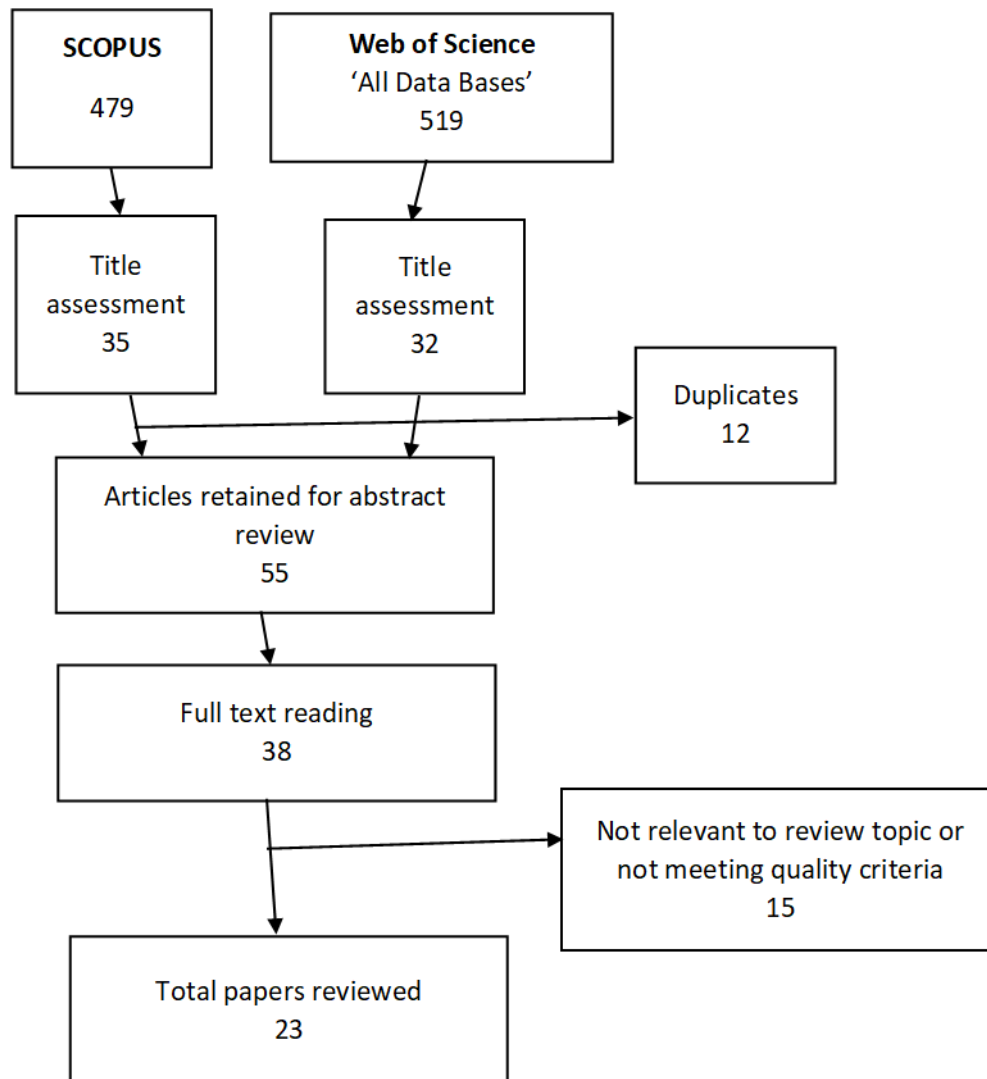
SCOPUS
479

Web of Science
'All Data Bases'
519

Title assessment
35

Title assessment
32

Duplicates
12

Articles retained for abstract review
55

Full text reading
38

Not relevant to review topic or not meeting quality criteria
15

Total papers reviewed
23